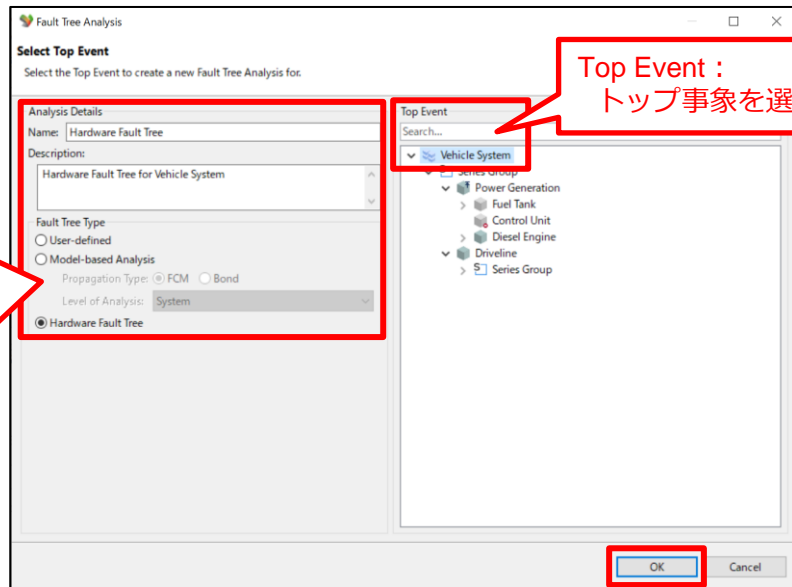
Fault Tree Analysis

Select Top Event

Select the Top Event to create a new Fault Tree Analysis for.

Top Event：
トップ事象を選

Analysis Details

Name: Hardware Fault Tree

Description:

Hardware Fault Tree for Vehicle System

Fault Tree Type

User-defined

Model-based Analysis

Propagation Type: FCM Bond

Level of Analysis: System

Hardware Fault Tree

Top Event

Search...

Vehicle System

Series Group

Power Generation

Fuel Tank

Control Unit

Diesel Engine

Driveline

Series Group

OK

Cancel